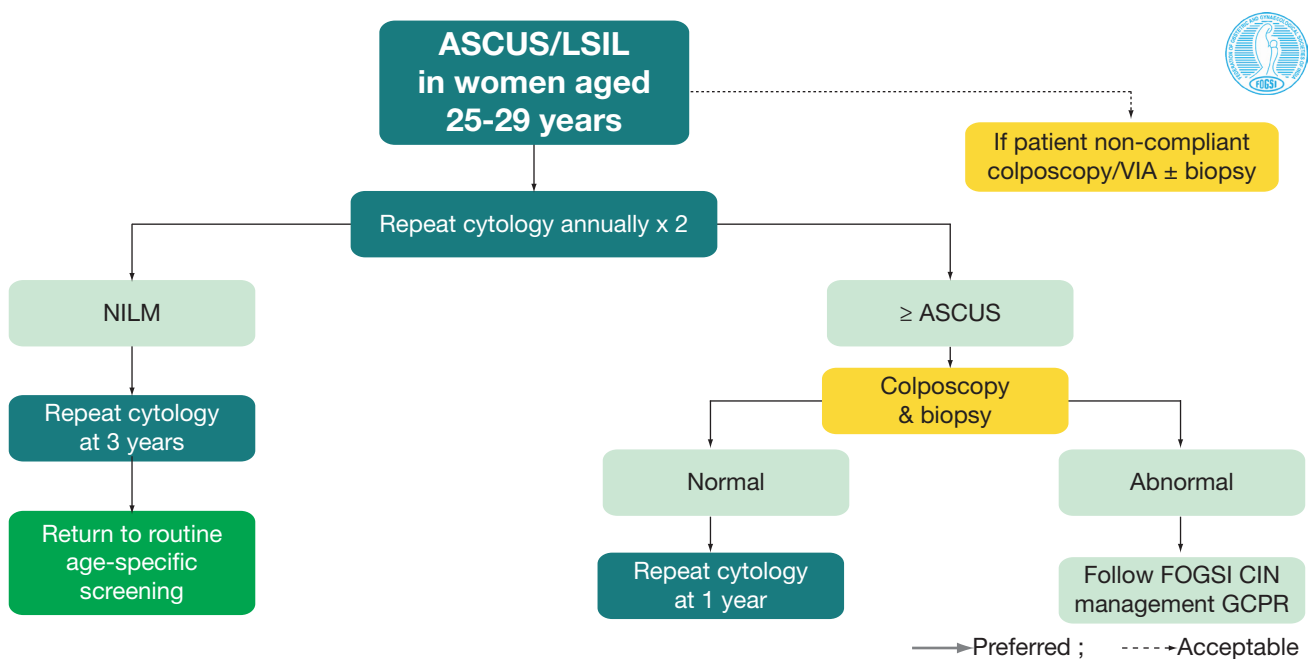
ASCUS/LSIL in women aged 25-29 years

If patient non-compliant colposcopy/VIA ± biopsy

Repeat cytology annually x 2

NILM

Repeat cytology at 3 years

Return to routine age-specific screening

≥ ASCUS

Colposcopy & biopsy

Normal

Repeat cytology at 1 year

Abnormal

Follow FOGSI CIN management GCPR

Preferred ; Acceptable

FOGSI